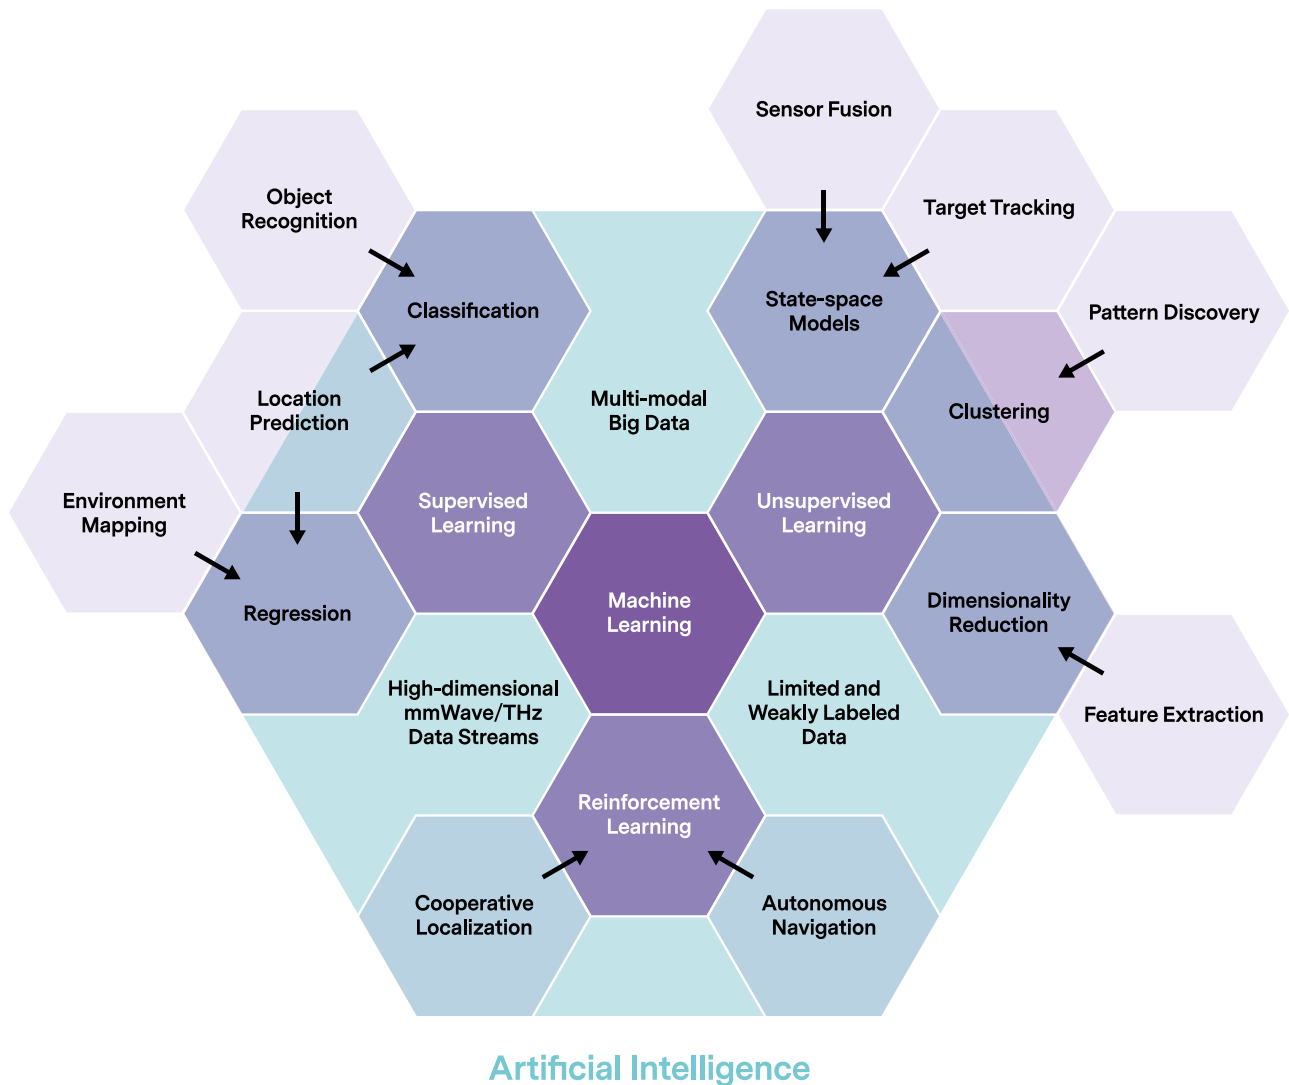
Sensor Fusion

Object Recognition

Target Tracking

Classification

State-space Models

Pattern Discovery

Location Prediction

Multi-modal Big Data

Clustering

Environment Mapping

Supervised Learning

Unsupervised Learning

Regression

Machine Learning

Dimensionality Reduction

High-dimensional mmWave/THz Data Streams

Limited and Weakly Labeled Data

Feature Extraction

Reinforcement Learning

Cooperative Localization

Autonomous Navigation

Artificial Intelligence